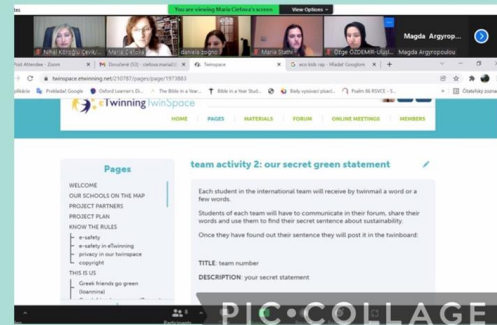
You are viewing Maria Cerfová's screen View Options

Nihal Köroğlu Çevik Maria Cerfová daniela bogno Maria Stath Özge ÖZDEMIR-Ul... Magda Argyropoulou

Magda Argyrop...

Post Attendee - Zoom
twinspace.etwinning.net/210787/pages/page/1973883

eTwinning TwinSpace

HOME PAGES MATERIALS FORUM ONLINE MEETINGS MEMBERS

Pages

WELCOME
OUR SCHOOLS ON THE MAP
PROJECT PARTNERS
PROJECT PLAN
KNOW THE RULES
e-safety
e-safety in eTwinning
privacy in our twinspace
copyright
THIS IS US
Greek friends go green (Ioannina)

team activity 2: our secret green statement

Each student in the international team will receive by twinmail a word or a few words.

Students of each team will have to communicate in their forum, share their words and use them to find their secret sentence about sustainability.

Once they have found out their sentence they will post it in the twinboard:

TITLE: team number

DESCRIPTION: your secret statement

PIC COLLAGE